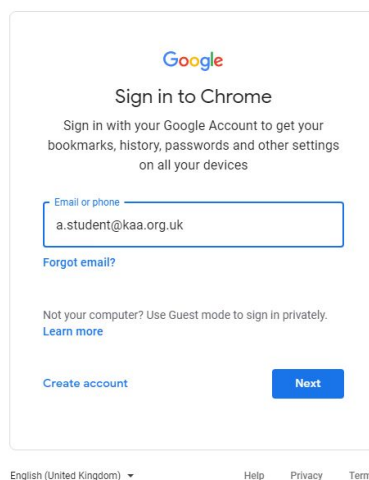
Google

Sign in to Chrome

Sign in with your Google Account to get your bookmarks, history, passwords and other settings on all your devices

Email or phone

a.student@kaa.org.uk

Forgot email?

Not your computer? Use Guest mode to sign in privately.
Learn more

Create account

Next

English (United Kingdom)

Help Privacy Term